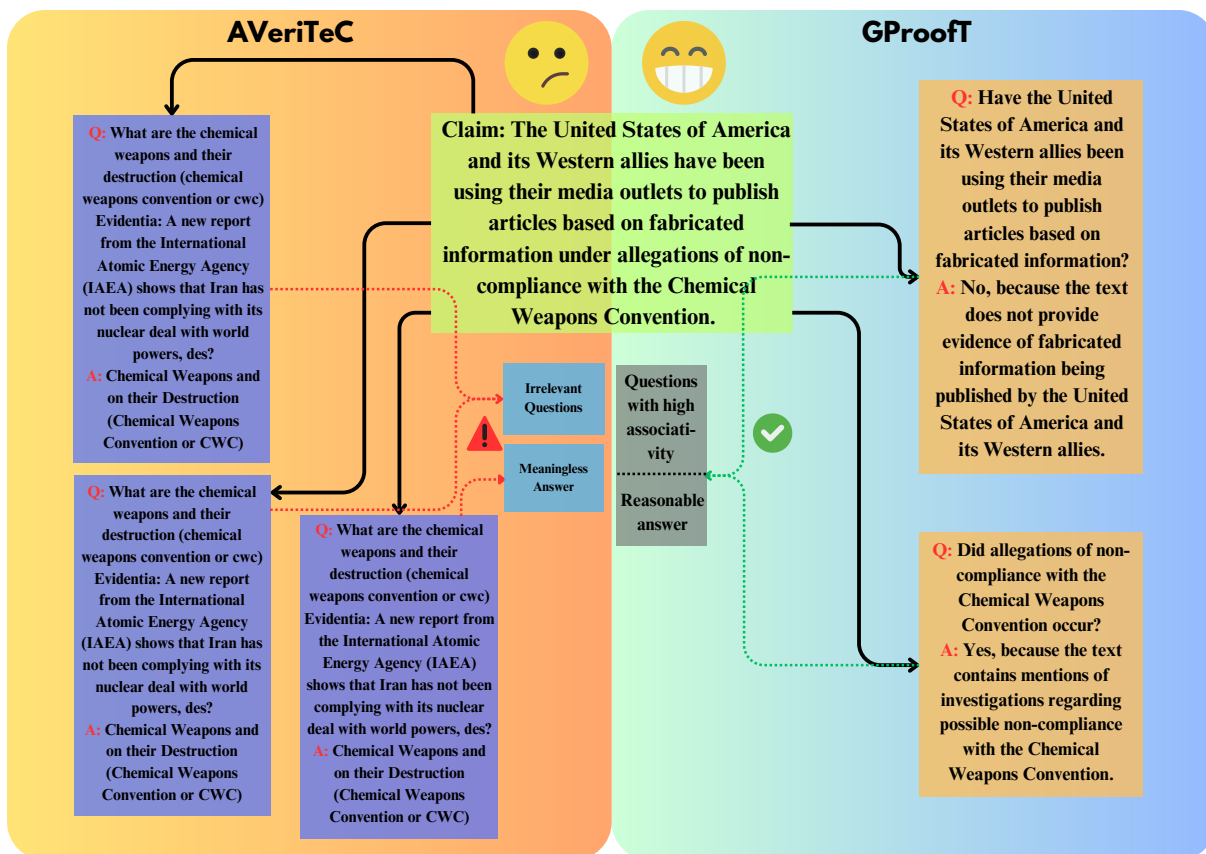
AVeriTeC

GProofT

Claim: The United States of America and its Western allies have been using their media outlets to publish articles based on fabricated information under allegations of non-compliance with the Chemical Weapons Convention.

Q: What are the chemical weapons and their destruction (chemical weapons convention or cwc) Evidentia: A new report from the International Atomic Energy Agency (IAEA) shows that Iran has not been complying with its nuclear deal with world powers, des?
A: Chemical Weapons and on their Destruction (Chemical Weapons Convention or CWC)

Q: What are the chemical weapons and their destruction (chemical weapons convention or cwc) Evidentia: A new report from the International Atomic Energy Agency (IAEA) shows that Iran has not been complying with its nuclear deal with world powers, des?
A: Chemical Weapons and on their Destruction (Chemical Weapons Convention or CWC)

Q: What are the chemical weapons and their destruction (chemical weapons convention or cwc) Evidentia: A new report from the International Atomic Energy Agency (IAEA) shows that Iran has not been complying with its nuclear deal with world powers, des?
A: Chemical Weapons and on their Destruction (Chemical Weapons Convention or CWC)

Irrelevant Questions

Meaningless Answer

Questions with high associativity

Reasonable answer

Q: Have the United States of America and its Western allies been using their media outlets to publish articles based on fabricated information?
A: No, because the text does not provide evidence of fabricated information being published by the United States of America and its Western allies.

Q: Did allegations of non-compliance with the Chemical Weapons Convention occur?
A: Yes, because the text contains mentions of investigations regarding possible non-compliance with the Chemical Weapons Convention.